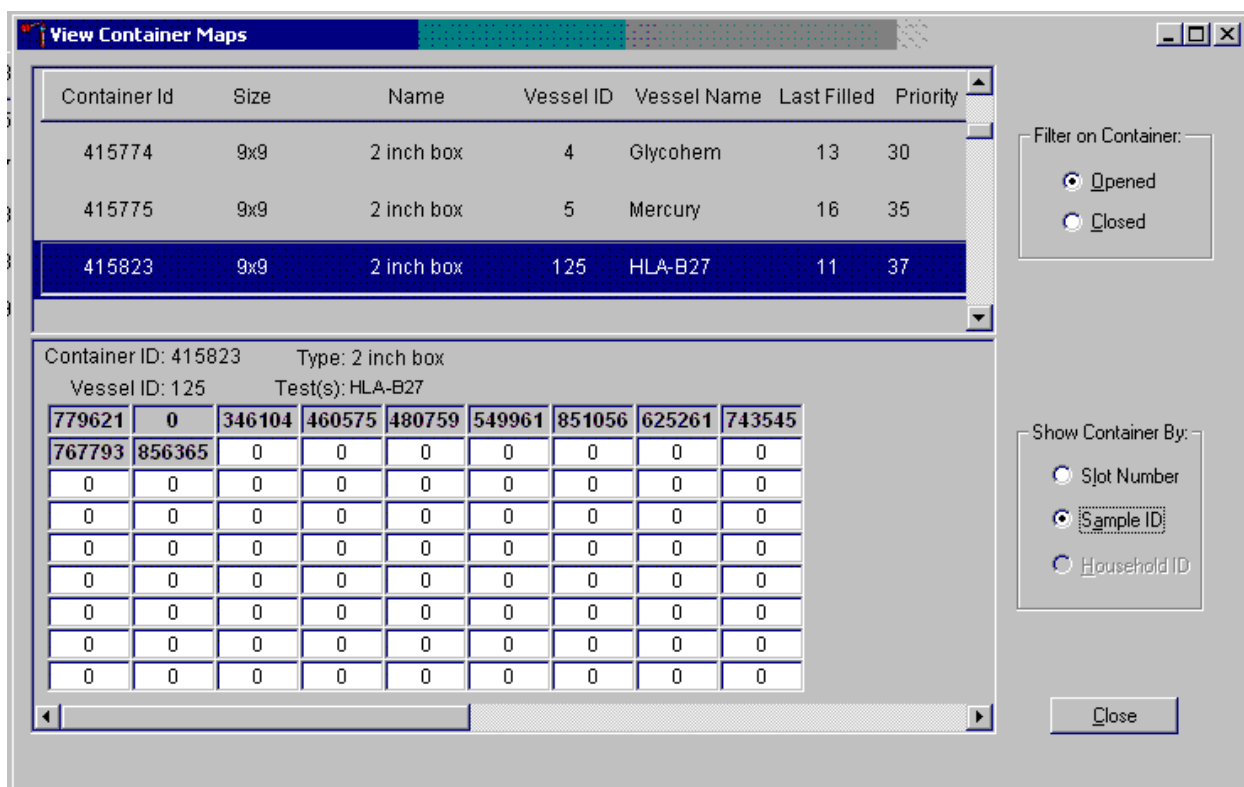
View Container Maps

| Container Id | Size | Name | Vessel ID | Vessel Name | Last Filled | Priority |
|---|---|---|---|---|---|---|
| 415774 | 9x9 | 2 inch box | 4 | Glycohem | 13 | 30 |
| 415775 | 9x9 | 2 inch box | 5 | Mercury | 16 | 35 |
| 415823 | 9x9 | 2 inch box | 125 | HLA-B27 | 11 | 37 |

Filter on Container:
Opened
Closed

Container ID: 415823 Type: 2 inch box
Vessel ID: 125 Test(s): HLA-B27

| 779621 | 0 | 346104 | 460575 | 480759 | 549961 | 851056 | 625261 | 743545 |
|---|---|---|---|---|---|---|---|---|
| 767793 | 856365 | 0 | 0 | 0 | 0 | 0 | 0 | 0 |
| 0 | 0 | 0 | 0 | 0 | 0 | 0 | 0 | 0 |
| 0 | 0 | 0 | 0 | 0 | 0 | 0 | 0 | 0 |
| 0 | 0 | 0 | 0 | 0 | 0 | 0 | 0 | 0 |
| 0 | 0 | 0 | 0 | 0 | 0 | 0 | 0 | 0 |
| 0 | 0 | 0 | 0 | 0 | 0 | 0 | 0 | 0 |
| 0 | 0 | 0 | 0 | 0 | 0 | 0 | 0 | 0 |
| 0 | 0 | 0 | 0 | 0 | 0 | 0 | 0 | 0 |

Show Container By:
Slot Number
Sample ID
Household ID

Close